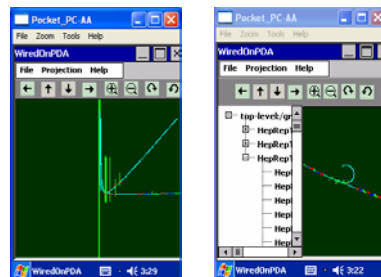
Pocket_PC-AA
File Zoom Tools Help
WiredOnPDA
File Projection Help
WiredOnPDA 3:29

Pocket_PC-AA
File Zoom Tools Help
WiredOnPDA
File Projection Help
top-level/gr
HepRep
HepRep1
HepRep1
Hep
Hep
Hep
Hep
Hep
Hep
Hep
WiredOnPDA 3:22